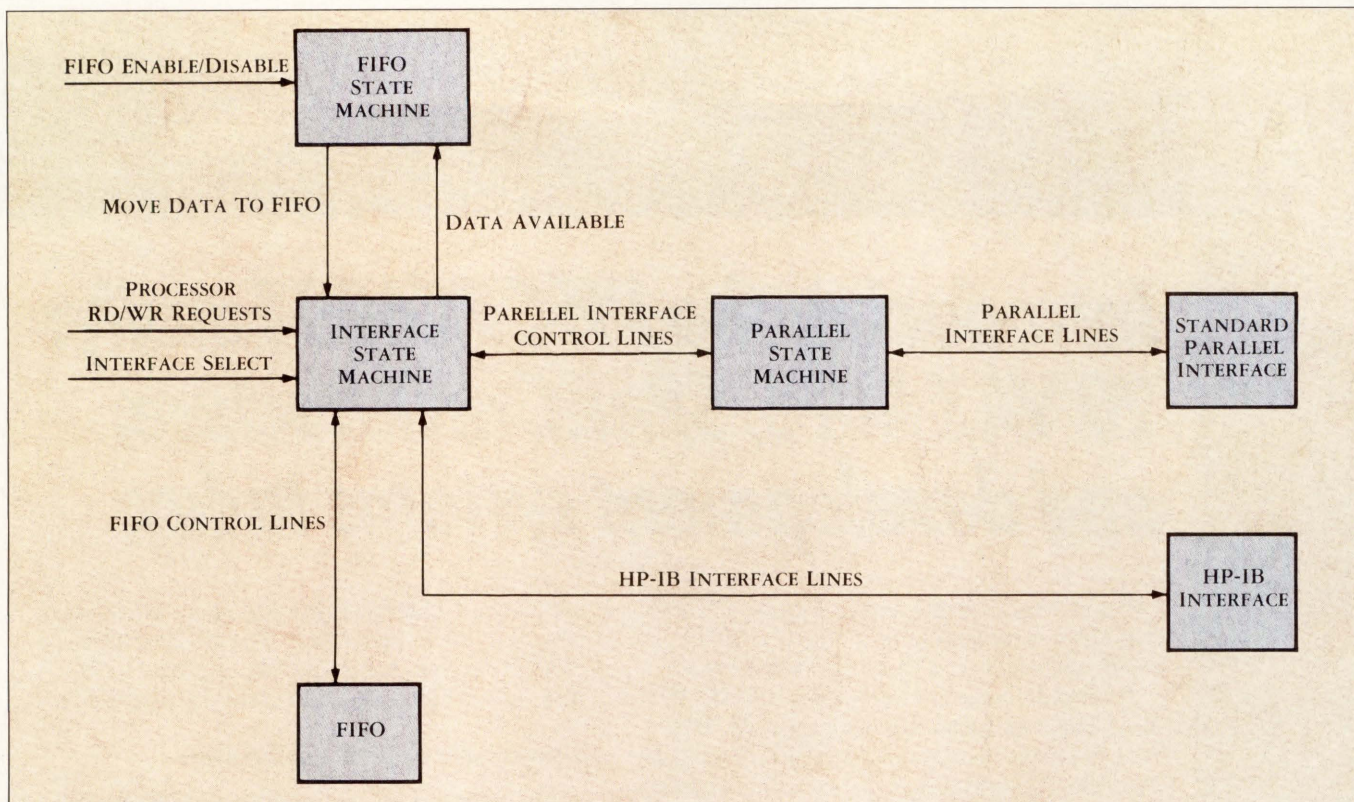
FIFO ENABLE/DISABLE

FIFO STATE MACHINE

MOVE DATA TO FIFO

DATA AVAILABLE

PROCESSOR RD/WR REQUESTS

INTERFACE SELECT

INTERFACE STATE MACHINE

PARELLEL INTERFACE CONTROL LINES

PARALLEL STATE MACHINE

PARALLEL INTERFACE LINES

STANDARD PARALLEL INTERFACE

FIFO CONTROL LINES

HP-IB INTERFACE LINES

HP-IB INTERFACE

FIFO